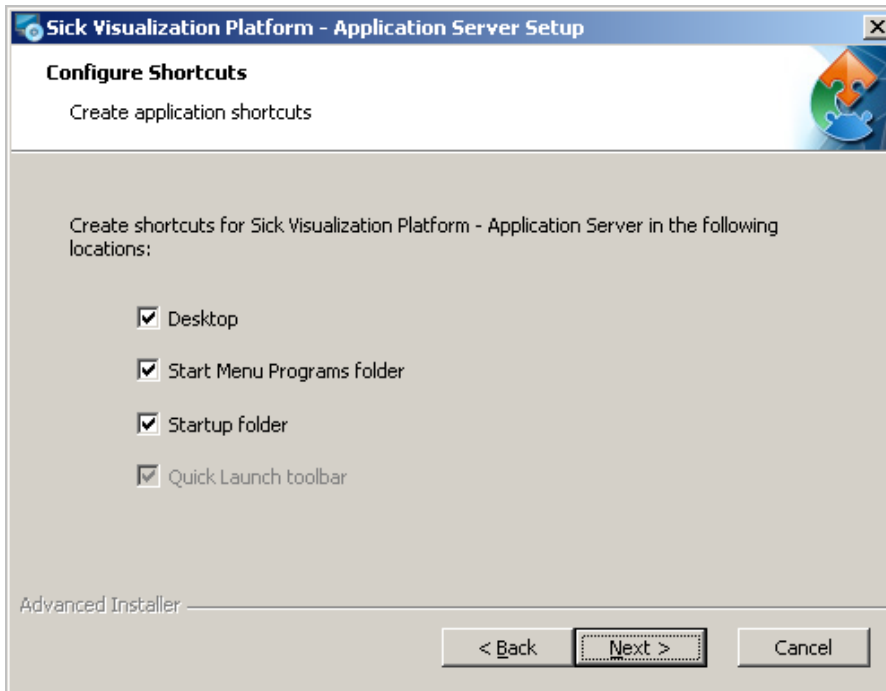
Sick Visualization Platform - Application Server Setup

Configure Shortcuts

Create application shortcuts

Create shortcuts for Sick Visualization Platform - Application Server in the following locations:

☑ Desktop

☑ Start Menu Programs folder

☑ Startup folder

☑ Quick Launch toolbar

Advanced Installer

< Back

Next >

Cancel